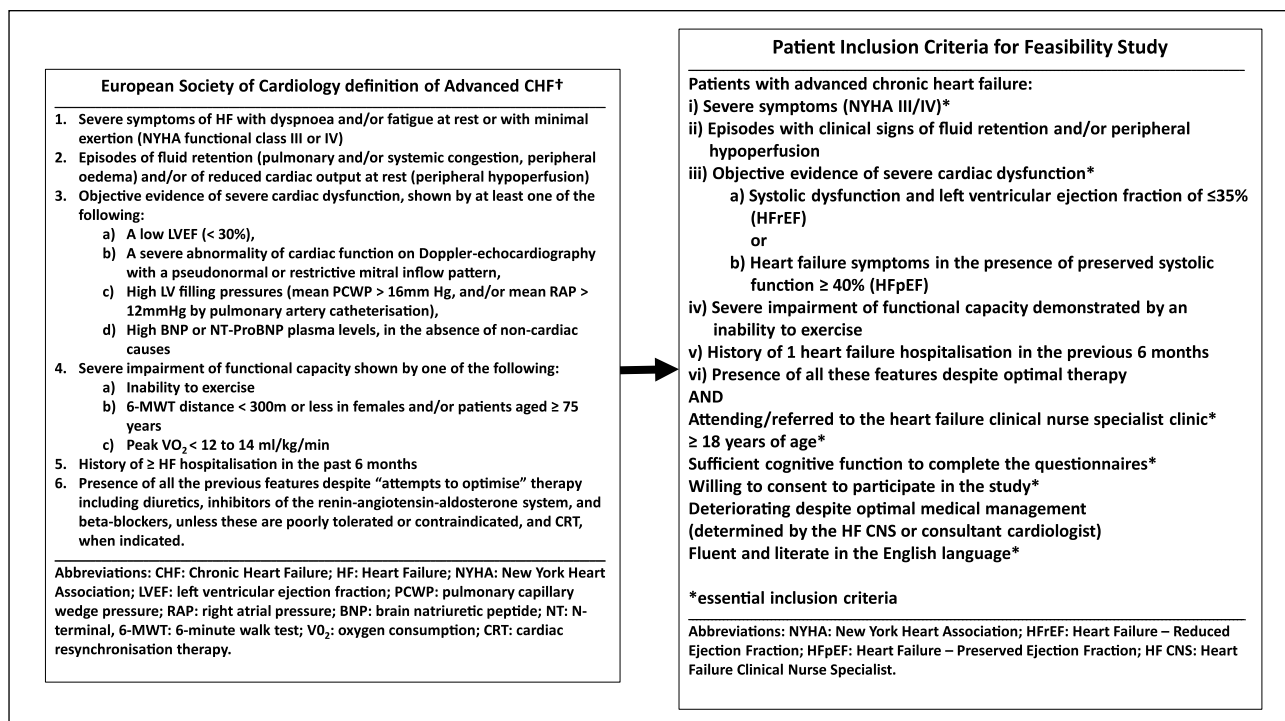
European Society of Cardiology definition of Advanced CHF†

1. Severe symptoms of HF with dyspnoea and/or fatigue at rest or with minimal exertion (NYHA functional class III or IV)
2. Episodes of fluid retention (pulmonary and/or systemic congestion, peripheral oedema) and/or of reduced cardiac output at rest (peripheral hypoperfusion)
3. Objective evidence of severe cardiac dysfunction, shown by at least one of the following:
a) A low LVEF (< 30%),
b) A severe abnormality of cardiac function on Doppler-echocardiography with a pseudonormal or restrictive mitral inflow pattern,
c) High LV filling pressures (mean PCWP > 16mm Hg, and/or mean RAP > 12mmHg by pulmonary artery catheterisation),
d) High BNP or NT-ProBNP plasma levels, in the absence of non-cardiac causes
4. Severe impairment of functional capacity shown by one of the following:
a) Inability to exercise
b) 6-MWT distance < 300m or less in females and/or patients aged ≥ 75 years
c) Peak $VO_2$ < 12 to 14 ml/kg/min
5. History of ≥ HF hospitalisation in the past 6 months
6. Presence of all the previous features despite "attempts to optimise" therapy including diuretics, inhibitors of the renin-angiotensin-aldosterone system, and beta-blockers, unless these are poorly tolerated or contraindicated, and CRT, when indicated.

Abbreviations: CHF: Chronic Heart Failure; HF: Heart Failure; NYHA: New York Heart Association; LVEF: left ventricular ejection fraction; PCWP: pulmonary capillary wedge pressure; RAP: right atrial pressure; BNP: brain natriuretic peptide; NT: N-terminal, 6-MWT: 6-minute walk test; $V0_2$: oxygen consumption; CRT: cardiac resynchronisation therapy.

Patient Inclusion Criteria for Feasibility Study

Patients with advanced chronic heart failure:
i) Severe symptoms (NYHA III/IV)*
ii) Episodes with clinical signs of fluid retention and/or peripheral hypoperfusion
iii) Objective evidence of severe cardiac dysfunction*
a) Systolic dysfunction and left ventricular ejection fraction of ≤35% (HFrEF)
or
b) Heart failure symptoms in the presence of preserved systolic function ≥ 40% (HFpEF)
iv) Severe impairment of functional capacity demonstrated by an inability to exercise
v) History of 1 heart failure hospitalisation in the previous 6 months
vi) Presence of all these features despite optimal therapy
AND
Attending/referred to the heart failure clinical nurse specialist clinic*
≥ 18 years of age*
Sufficient cognitive function to complete the questionnaires*
Willing to consent to participate in the study*
Deteriorating despite optimal medical management
(determined by the HF CNS or consultant cardiologist)
Fluent and literate in the English language*

*essential inclusion criteria

Abbreviations: NYHA: New York Heart Association; HFrEF: Heart Failure – Reduced Ejection Fraction; HFpEF: Heart Failure – Preserved Ejection Fraction; HF CNS: Heart Failure Clinical Nurse Specialist.